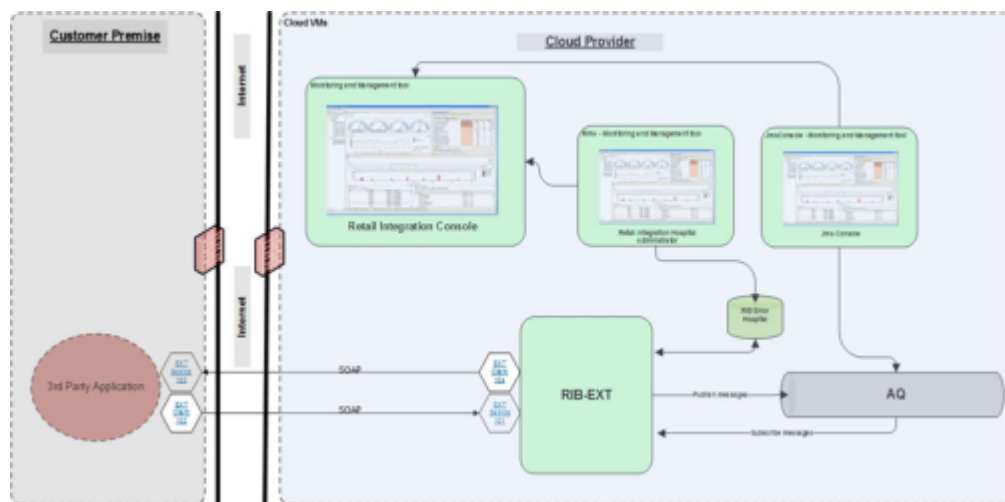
Customer Premise

Internet

Internet

Cloud VMs

Cloud Provider

Monitoring and Management tool

Retail Integration Console

RIHA - Monitoring and Management tool

Retail Integration Hospital Administrator

JmsConsole - Monitoring and Management tool

Jms Console

RIB Error Hospital

3rd Party Application

EXT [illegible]

EXT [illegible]

SOAP

SOAP

EXT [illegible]

EXT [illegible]

RIB-EXT

Publish messages

Subscribe messages

AQ